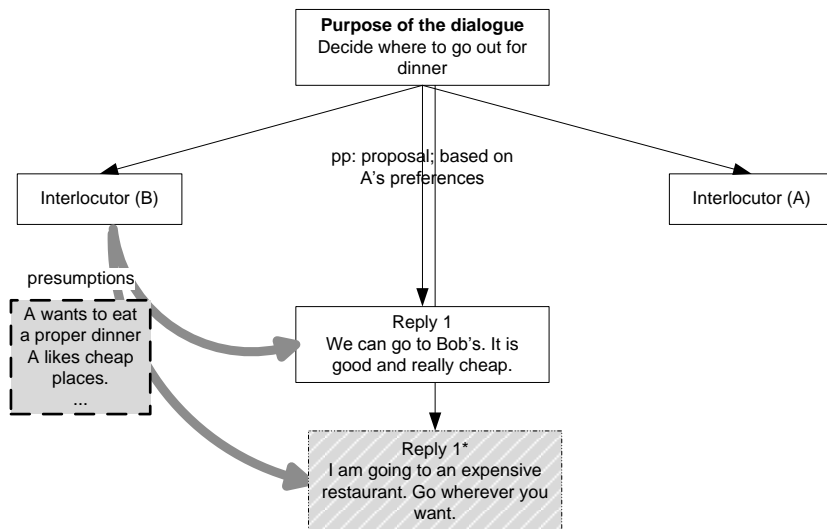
**Purpose of the dialogue**
Decide where to go out for dinner

pp: proposal; based on A's preferences

Interlocutor (B)

Interlocutor (A)

presumptions

A wants to eat a proper dinner
A likes cheap places.
...

Reply 1
We can go to Bob's. It is good and really cheap.

Reply 1*
I am going to an expensive restaurant. Go wherever you want.